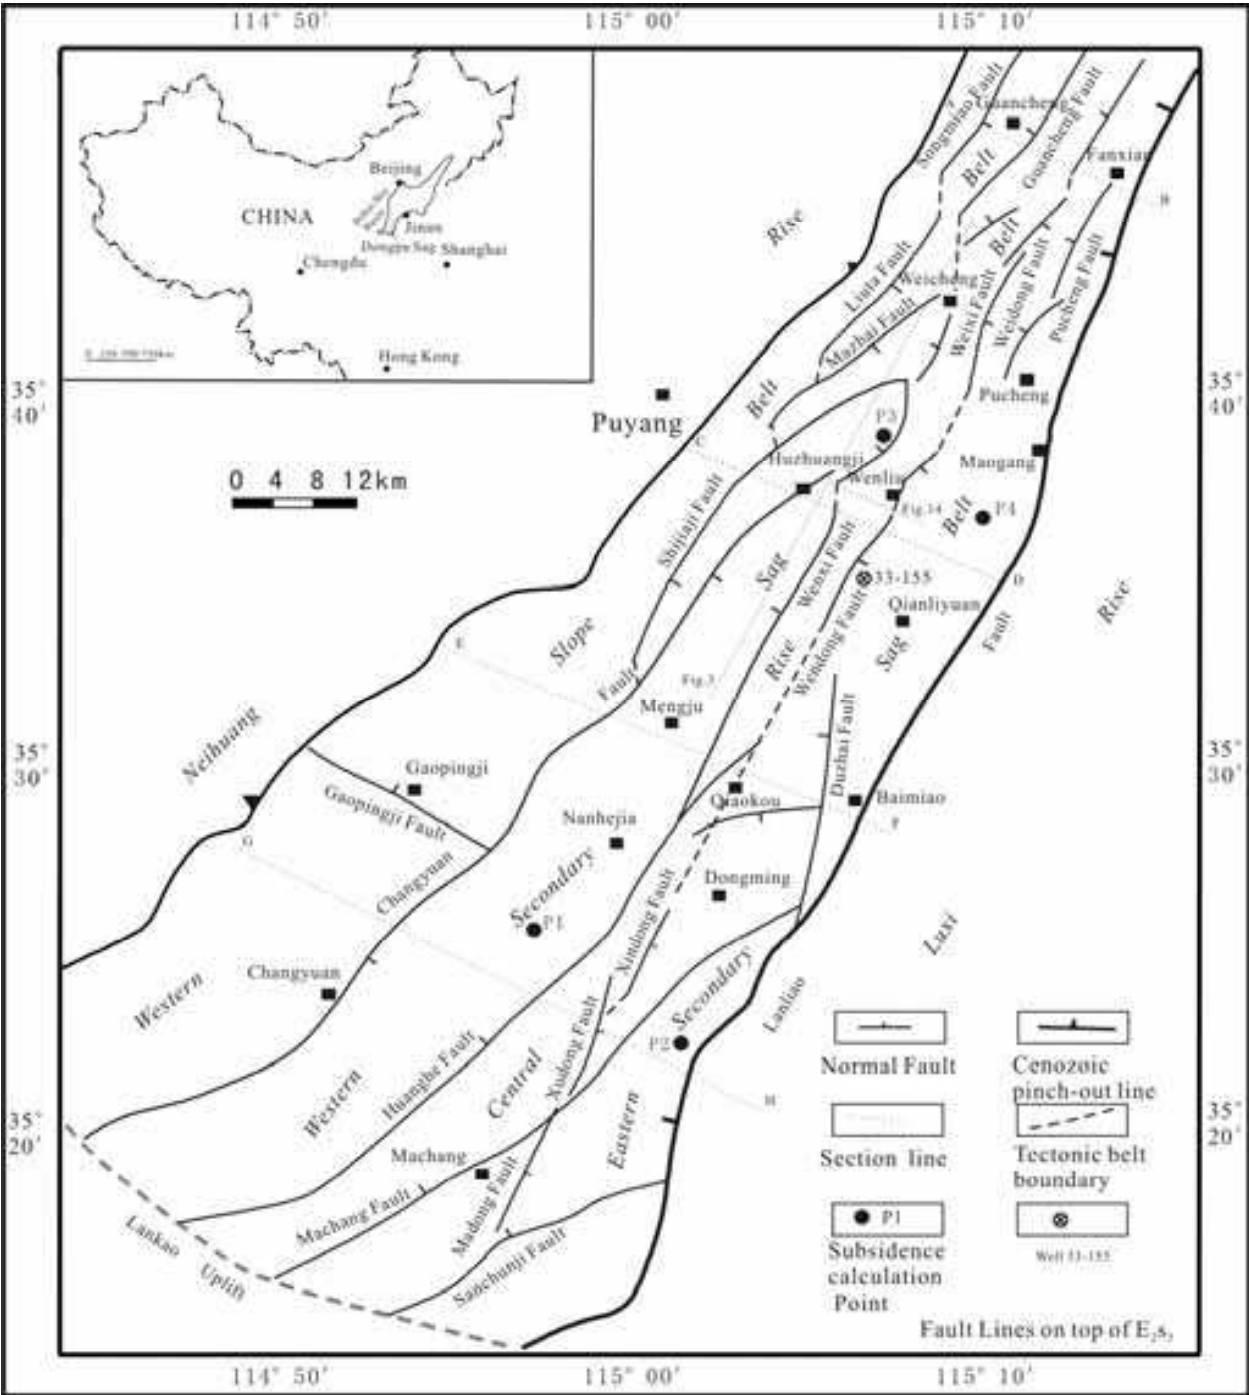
114° 50′ 115° 00′ 115° 10′

CHINA
Beijing
Jinan
Dongpu Sag
Shanghai
Chengdu
Hong Kong
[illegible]

35° 40′
35° 30′
35° 20′

0 4 8 12km

Puyang
Gongmiao Fault
Guancheng
Guancheng Fault
Fanxian
Belt
Belt
Rise
Liuta Fault
Weicheng
Weixi Fault
Weidong Fault
Pucheng Fault
Mazhai Fault
Pucheng
Belt
P3
Huzhuangji
Wenliu
Maogang
Fig.14
P4
Belt
Shijiaji Fault
Sag
Wenxi Fault
33-155
Wendong Fault
Qianliyuan
Sag
Fault
Rise
Slope
Fault
Fig.3
Rise
Mengju
Duzhai Fault
Neihuang
Gaopingji
Gaopingji Fault
Nanhejia
Qiaokou
Baimiao
Changyuan
Secondary
Dongming
Xindong Fault
P1
Luxi
Changyuan
Western
Lanliao
Secondary
P2
Xudong Fault
Huanghe Fault
Central
Western
Eastern
Machang
Madong Fault
Machang Fault
Sanchunji Fault
Lankao
Uplift

Normal Fault
Cenozoic pinch-out line
Section line
Tectonic belt boundary
P1
Subsidence calculation Point
Well 33-155
Fault Lines on top of $E_2s_3$

114° 50′ 115° 00′ 115° 10′